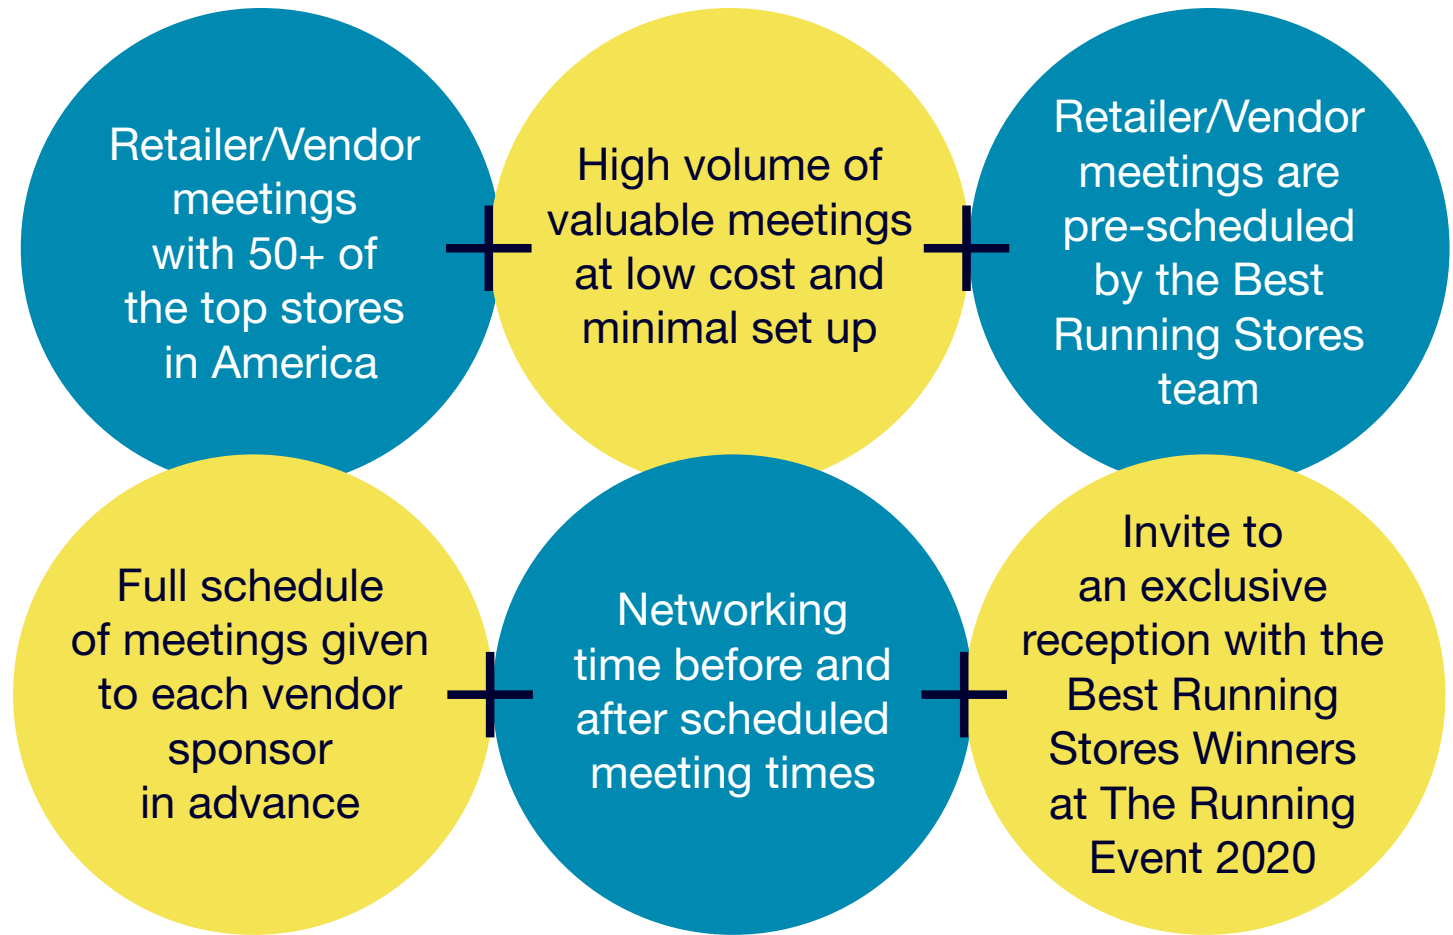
Retailer/Vendor meetings with 50+ of the top stores in America

+

High volume of valuable meetings at low cost and minimal set up

+

Retailer/Vendor meetings are pre-scheduled by the Best Running Stores team

Full schedule of meetings given to each vendor sponsor in advance

+

Networking time before and after scheduled meeting times

+

Invite to an exclusive reception with the Best Running Stores Winners at The Running Event 2020